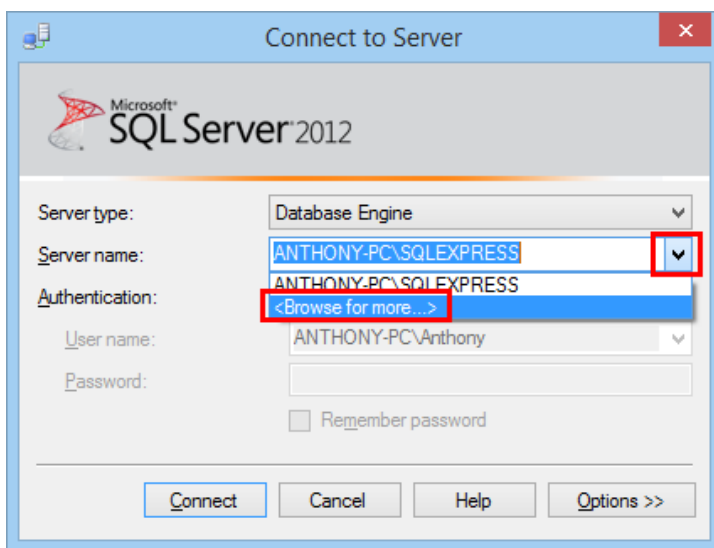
Connect to Server

Microsoft SQL Server 2012

Server type: Database Engine

Server name: ANTHONY-PC\SQLEXPRESS

ANTHONY-PC\SQLEXPRESS

<Browse for more...>

Authentication:

User name: ANTHONY-PC\Anthony

Password:

Remember password

Connect Cancel Help Options >>